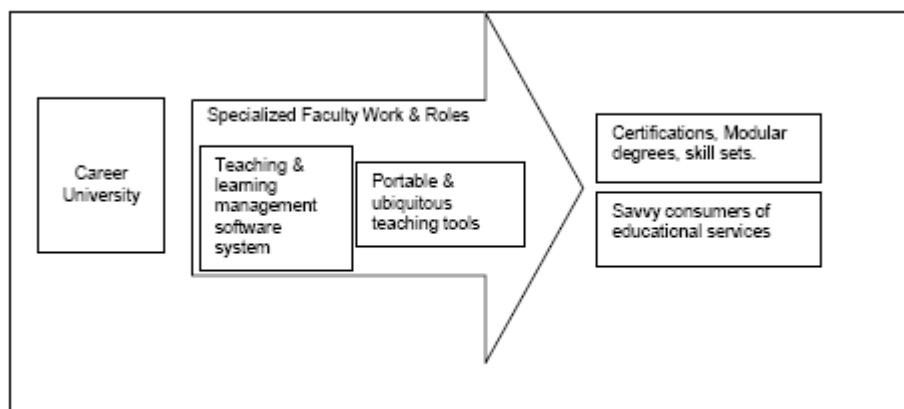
Career University

Specialized Faculty Work & Roles

Teaching & learning management software system

Portable & ubiquitous teaching tools

Certifications, Modular degrees, skill sets.

Savvy consumers of educational services